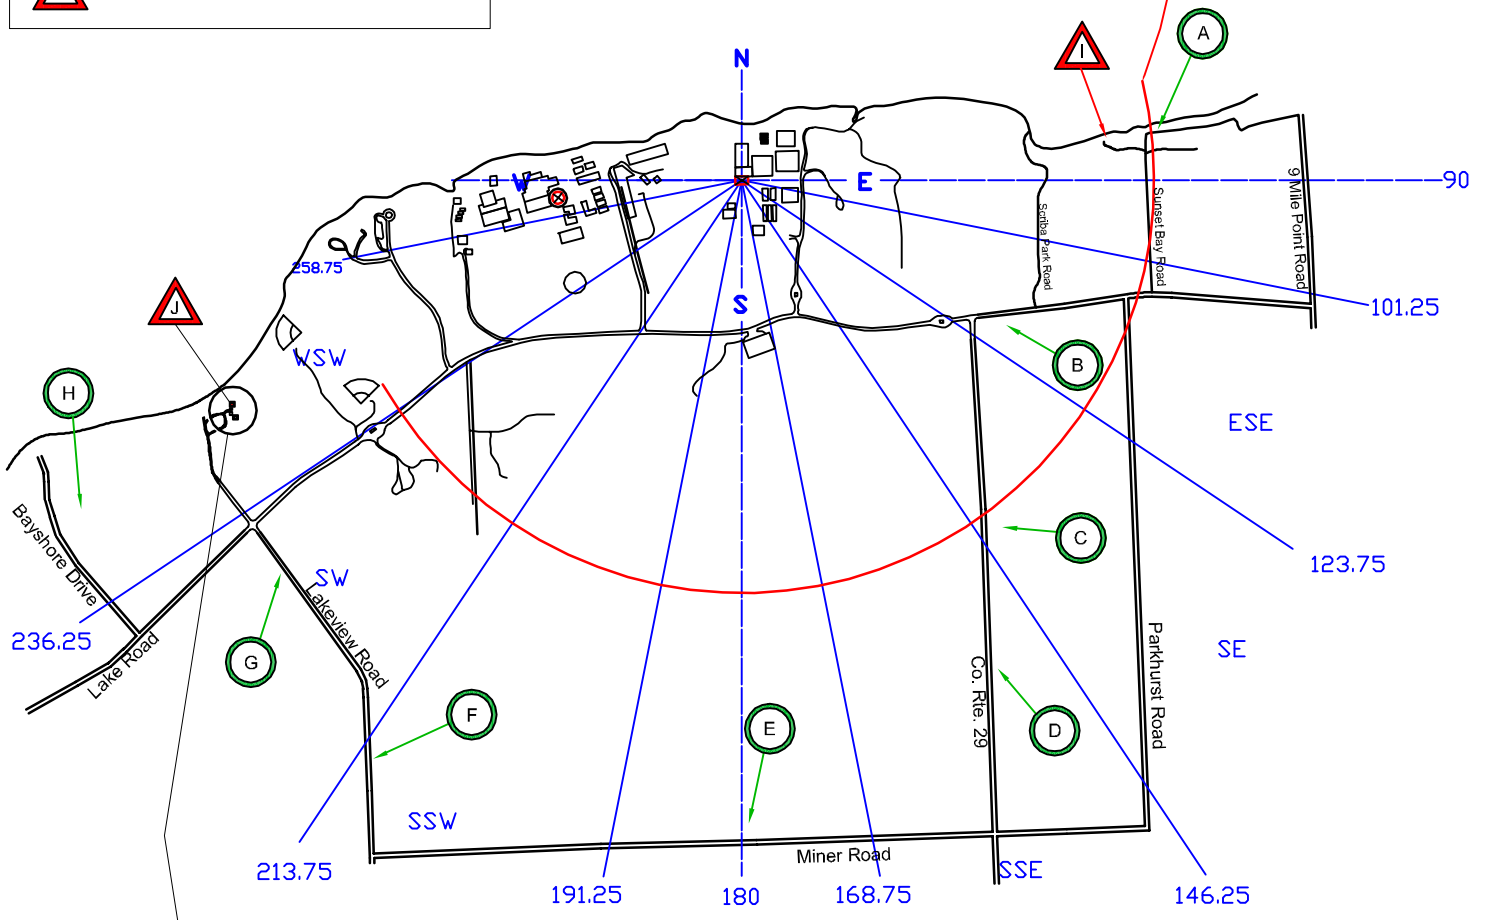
A

I

N

W

E

90

S

Scriba Park Road

Sunset Bay Road

9 Mile Point Road

258.75

101.25

J

B

WSW

H

ESE

Bayshore Drive

C

123.75

SW

236.25

Lake Road

G

Lakeview Road

SE

Co. Rte. 29

Parkhurst Road

F

E

D

SSW

Miner Road

SSE

213.75

191.25

180

168.75

146.25